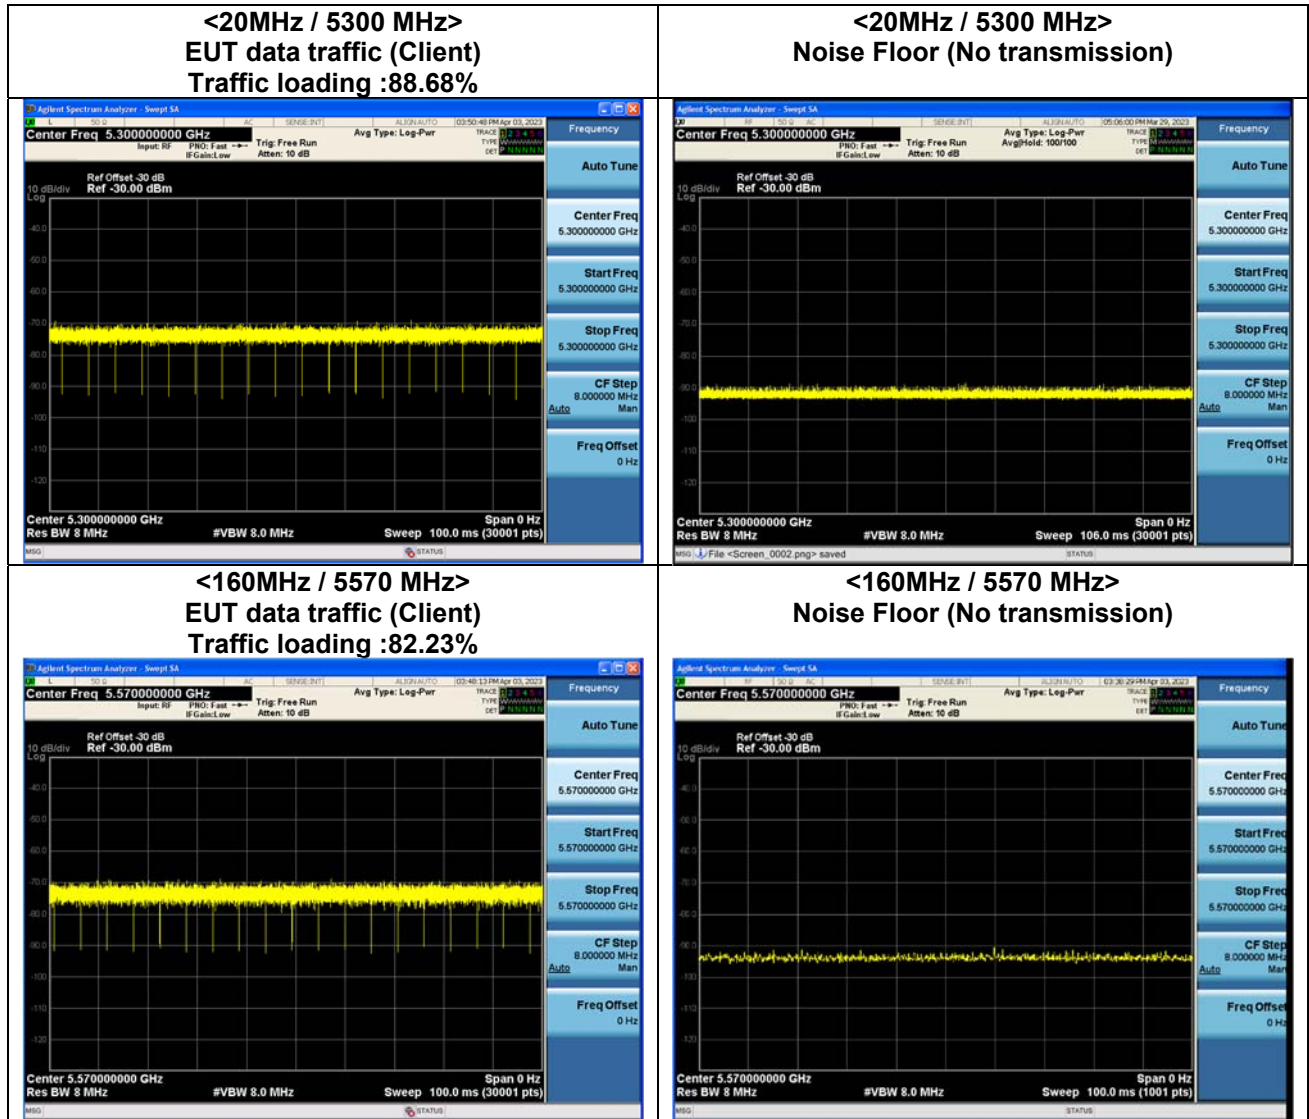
| <20MHz / 5300 MHz> EUT data traffic (Client) Traffic loading :88.68% | <20MHz / 5300 MHz> Noise Floor (No transmission) |
|---|---|
| Agilent Spectrum Analyzer - Swept SA<br>Center Freq 5.300000000 GHz<br>Input: RF PNO: Fast IFGain:Low<br>Trig: Free Run Atten: 10 dB<br>Avg Type: Log-Pwr<br>03:50:48 PM Apr 03, 2023<br>Ref Offset -30 dB<br>10 dB/div Ref -30.00 dBm<br>Log<br>-40.0 -50.0 -60.0 -70.0 -80.0 -90.0 -100 -110 -120<br>Center 5.300000000 GHz<br>Res BW 8 MHz #VBW 8.0 MHz<br>Span 0 Hz<br>Sweep 100.0 ms (30001 pts)<br>MSG STATUS<br>Frequency<br>Auto Tune<br>Center Freq 5.300000000 GHz<br>Start Freq 5.300000000 GHz<br>Stop Freq 5.300000000 GHz<br>CF Step 8.000000 MHz Auto Man<br>Freq Offset 0 Hz | Agilent Spectrum Analyzer - Swept SA<br>Center Freq 5.300000000 GHz<br>PNO: Fast IFGain:Low<br>Trig: Free Run Atten: 10 dB<br>Avg Type: Log-Pwr Avg\|Hold: 100/100<br>05:06:00 PM Mar 29, 2023<br>Ref Offset -30 dB<br>10 dB/div Ref -30.00 dBm<br>Log<br>-40.0 -50.0 -60.0 -70.0 -80.0 -90.0 -100 -110 -120<br>Center 5.300000000 GHz<br>Res BW 8 MHz #VBW 8.0 MHz<br>Span 0 Hz<br>Sweep 106.0 ms (30001 pts)<br>MSG File <Screen_0002.png> saved STATUS<br>Frequency<br>Auto Tune<br>Center Freq 5.300000000 GHz<br>Start Freq 5.300000000 GHz<br>Stop Freq 5.300000000 GHz<br>CF Step 8.000000 MHz Auto Man<br>Freq Offset 0 Hz |
| <160MHz / 5570 MHz> EUT data traffic (Client) Traffic loading :82.23% | <160MHz / 5570 MHz> Noise Floor (No transmission) |
| Agilent Spectrum Analyzer - Swept SA<br>Center Freq 5.570000000 GHz<br>Input: RF PNO: Fast IFGain:Low<br>Trig: Free Run Atten: 10 dB<br>Avg Type: Log-Pwr<br>03:48:13 PM Apr 03, 2023<br>Ref Offset -30 dB<br>10 dB/div Ref -30.00 dBm<br>Log<br>-40.0 -50.0 -60.0 -70.0 -80.0 -90.0 -100 -110 -120<br>Center 5.570000000 GHz<br>Res BW 8 MHz #VBW 8.0 MHz<br>Span 0 Hz<br>Sweep 100.0 ms (30001 pts)<br>MSG STATUS<br>Frequency<br>Auto Tune<br>Center Freq 5.570000000 GHz<br>Start Freq 5.570000000 GHz<br>Stop Freq 5.570000000 GHz<br>CF Step 8.000000 MHz Auto Man<br>Freq Offset 0 Hz | Agilent Spectrum Analyzer - Swept SA<br>Center Freq 5.570000000 GHz<br>PNO: Fast IFGain:Low<br>Trig: Free Run Atten: 10 dB<br>Avg Type: Log-Pwr<br>03:38:29 PM Apr 03, 2023<br>Ref Offset -30 dB<br>10 dB/div Ref -30.00 dBm<br>Log<br>-40.0 -50.0 -60.0 -70.0 -80.0 -90.0 -100 -110 -120<br>Center 5.570000000 GHz<br>Res BW 8 MHz #VBW 8.0 MHz<br>Span 0 Hz<br>Sweep 100.0 ms (1001 pts)<br>MSG STATUS<br>Frequency<br>Auto Tune<br>Center Freq 5.570000000 GHz<br>Start Freq 5.570000000 GHz<br>Stop Freq 5.570000000 GHz<br>CF Step 8.000000 MHz Auto Man<br>Freq Offset 0 Hz |